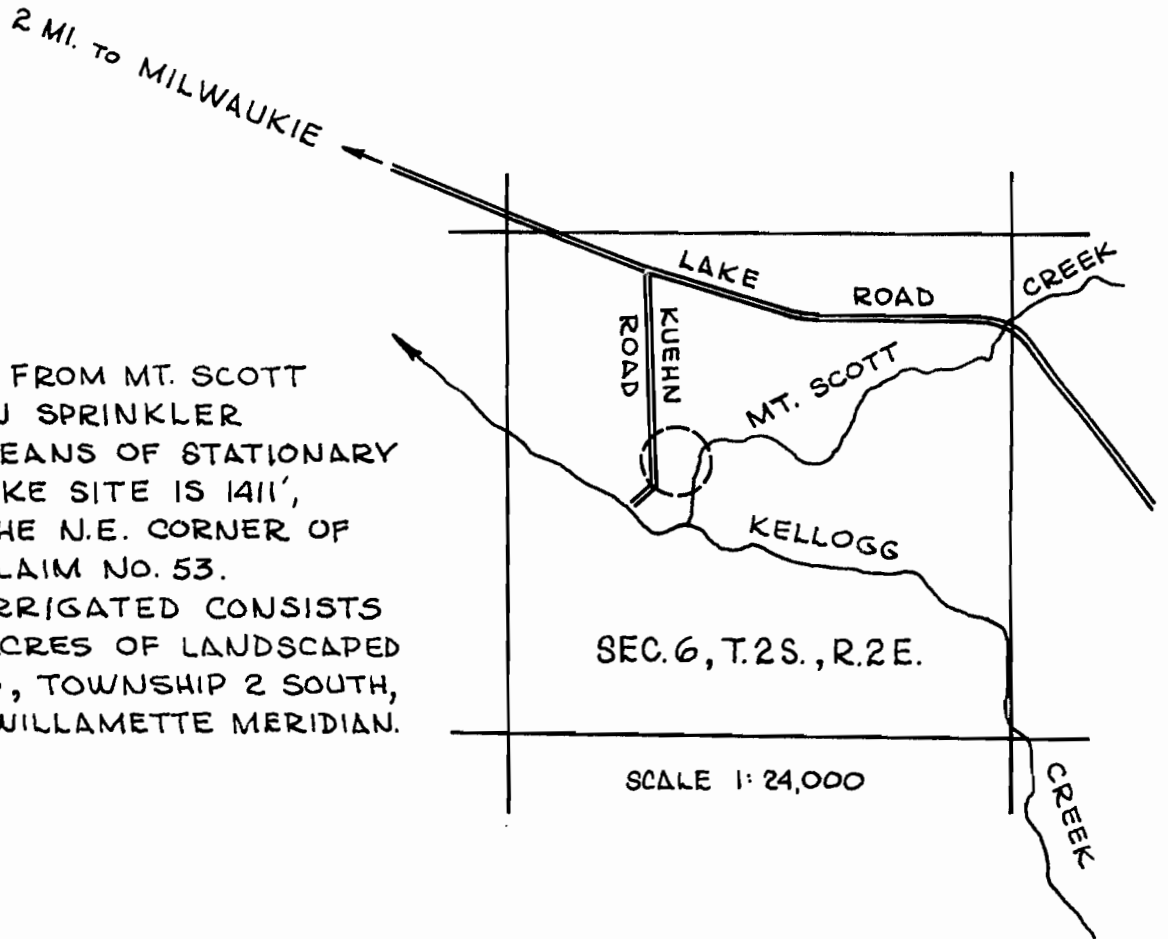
2 MI. TO MILWAUKIE

LAKE ROAD

CREEK

KUEHN ROAD

MT. SCOTT

KELLOGG

CREEK

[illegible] FROM MT. SCOTT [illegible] SPRINKLER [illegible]EANS OF STATIONARY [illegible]KE SITE IS 1411', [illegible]HE N.E. CORNER OF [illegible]LAIM NO. 53. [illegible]RRIGATED CONSISTS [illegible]CRES OF LANDSCAPED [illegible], TOWNSHIP 2 SOUTH, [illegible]WILLAMETTE MERIDIAN.

SEC. 6, T. 2S., R. 2E.

SCALE 1: 24,000